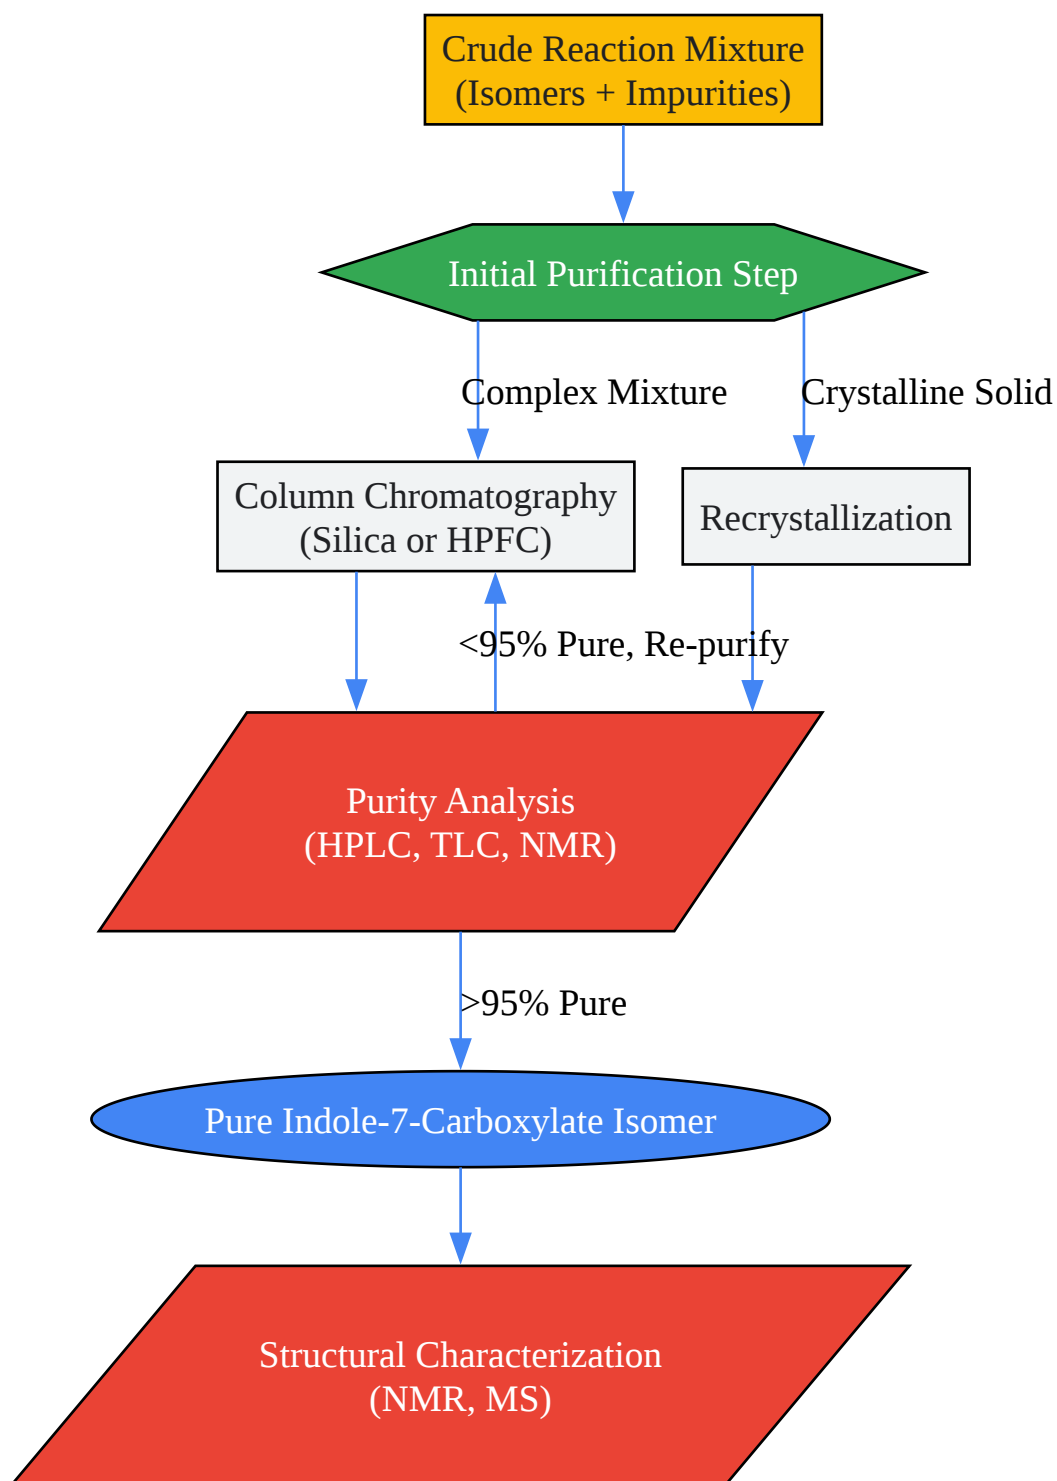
Crude Reaction Mixture
(Isomers + Impurities)

Initial Purification Step

Complex Mixture

Crystalline Solid

Column Chromatography
(Silica or HPFC)

Recrystallization

<95% Pure, Re-purify

Purity Analysis
(HPLC, TLC, NMR)

>95% Pure

Pure Indole-7-Carboxylate Isomer

Structural Characterization
(NMR, MS)